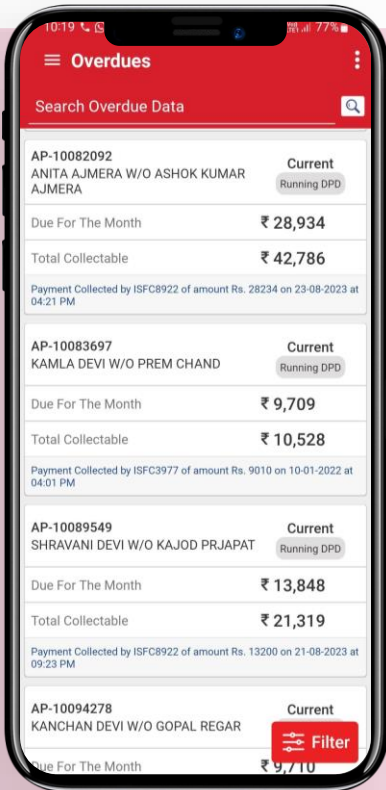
10:19 77%

Overdues

Search Overdue Data

AP-10082092
ANITA AJMERA W/O ASHOK KUMAR AJMERA
Current
Running DPD

Due For The Month ₹ 28,934

Total Collectable ₹ 42,786

Payment Collected by ISFC8922 of amount Rs. 28234 on 23-08-2023 at 04:21 PM

AP-10083697
KAMLA DEVI W/O PREM CHAND
Current
Running DPD

Due For The Month ₹ 9,709

Total Collectable ₹ 10,528

Payment Collected by ISFC3977 of amount Rs. 9010 on 10-01-2022 at 04:01 PM

AP-10089549
SHRAVANI DEVI W/O KAJOD PRJAPAT
Current
Running DPD

Due For The Month ₹ 13,848

Total Collectable ₹ 21,319

Payment Collected by ISFC8922 of amount Rs. 13200 on 21-08-2023 at 09:23 PM

AP-10094278
KANCHAN DEVI W/O GOPAL REGAR
Current

Filter

Due For The Month ₹ 9,710